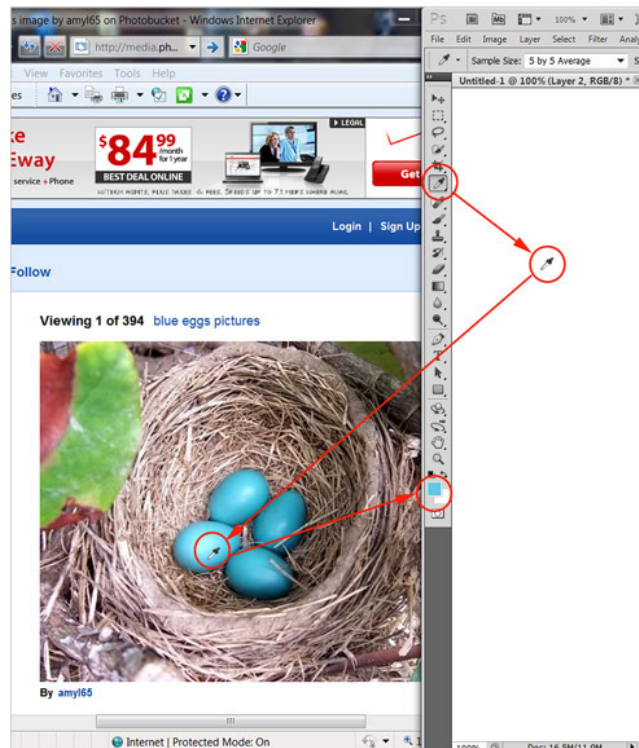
s image by amyl65 on Photobucket - Windows Internet Explorer

http://media.ph...

Google

View Favorites Tools Help

es

ke
Eway
service + Phone

$84.99 /month for 1 year
BEST DEAL ONLINE

LEGAL

Get

Login | Sign Up

Follow

Viewing 1 of 394 blue eggs pictures

By amyl65

Internet | Protected Mode: On

Ps

100%

File Edit Image Layer Select Filter Anal

Sample Size: 5 by 5 Average

Untitled-1 @ 100% (Layer 2, RGB/8) *

100%

Doc: 16.5M/11.9M